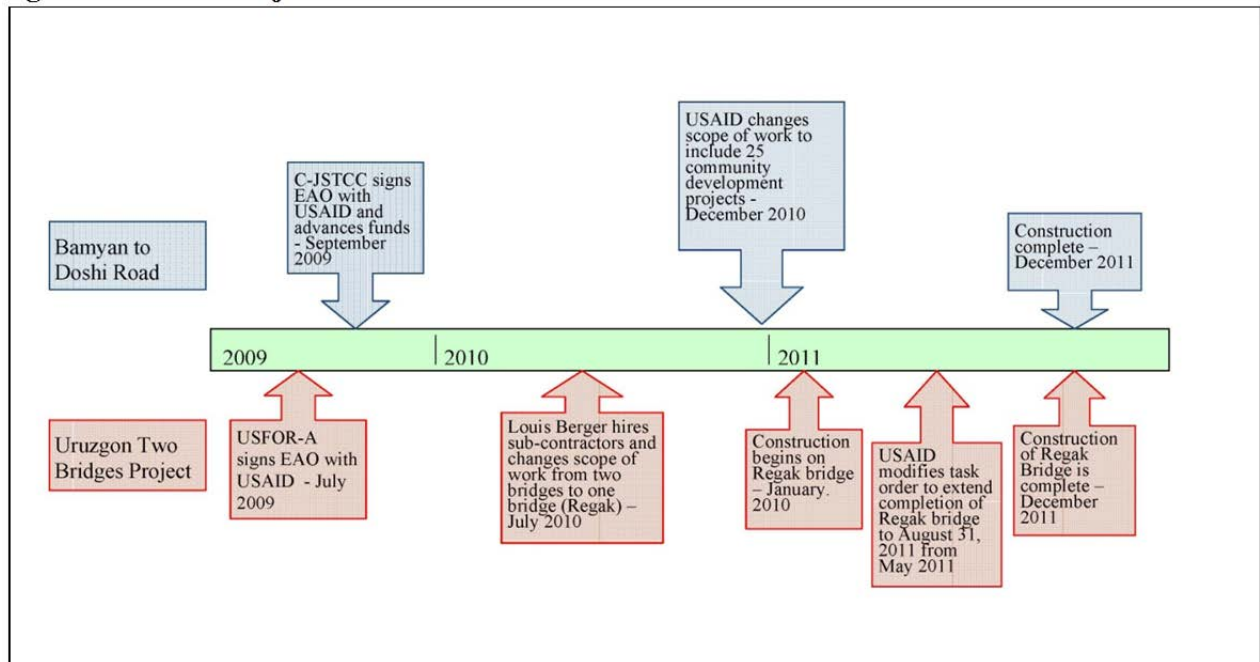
Bamyan to Doshi Road

C-JSTCC signs EAO with USAID and advances funds - September 2009

USAID changes scope of work to include 25 community development projects - December 2010

Construction complete – December 2011

2009

2010

2011

Uruzgon Two Bridges Project

USFOR-A signs EAO with USAID - July 2009

Louis Berger hires sub-contractors and changes scope of work from two bridges to one bridge (Regak) – July 2010

Construction begins on Regak bridge – January. 2010

USAID modifies task order to extend completion of Regak bridge to August 31, 2011 from May 2011

Construction of Regak Bridge is complete – December 2011